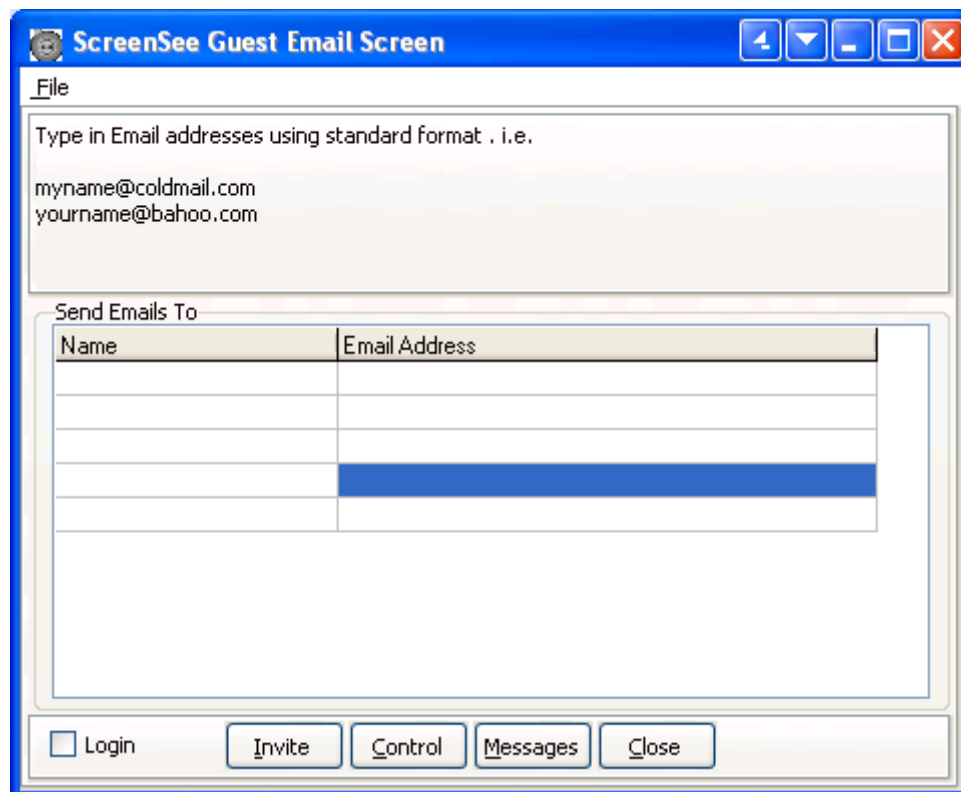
ScreenSee Guest Email Screen

File

Type in Email addresses using standard format . i.e.

myname@coldmail.com
yourname@bahoo.com

Send Emails To

| Name | Email Address |
|---|---|
| | |
| | |
| | |
| | |
| | |

Login

Invite Control Messages Close